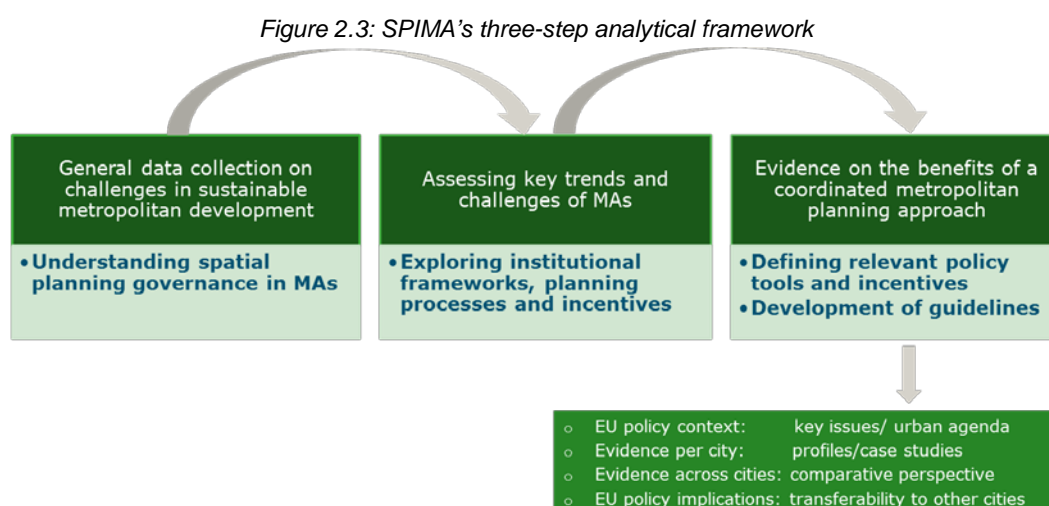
Figure 2.3: SPIMA's three-step analytical framework

General data collection on challenges in sustainable metropolitan development

• Understanding spatial planning governance in MAs

Assessing key trends and challenges of MAs

• Exploring institutional frameworks, planning processes and incentives

Evidence on the benefits of a coordinated metropolitan planning approach

• Defining relevant policy tools and incentives
• Development of guidelines

o EU policy context: key issues/ urban agenda
o Evidence per city: profiles/case studies
o Evidence across cities: comparative perspective
o EU policy implications: transferability to other cities